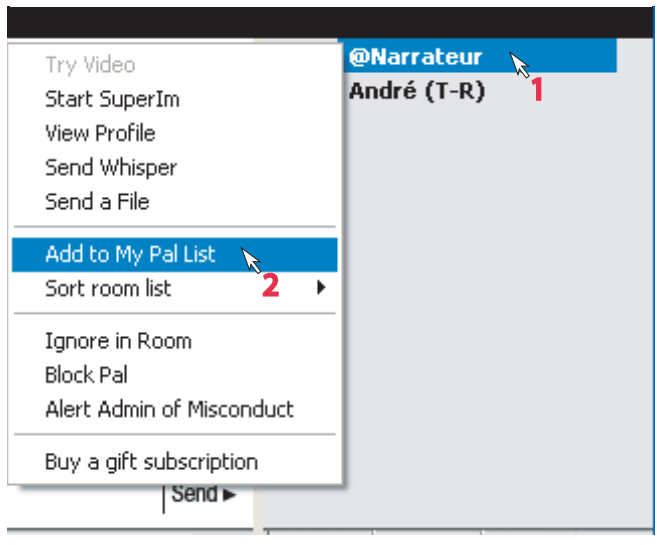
Try Video
Start SuperIm
View Profile
Send Whisper
Send a File

Add to My Pal List
Sort room list

Ignore in Room
Block Pal
Alert Admin of Misconduct

Buy a gift subscription

Send ▸

@Narrateur
André (T-R)

1

2